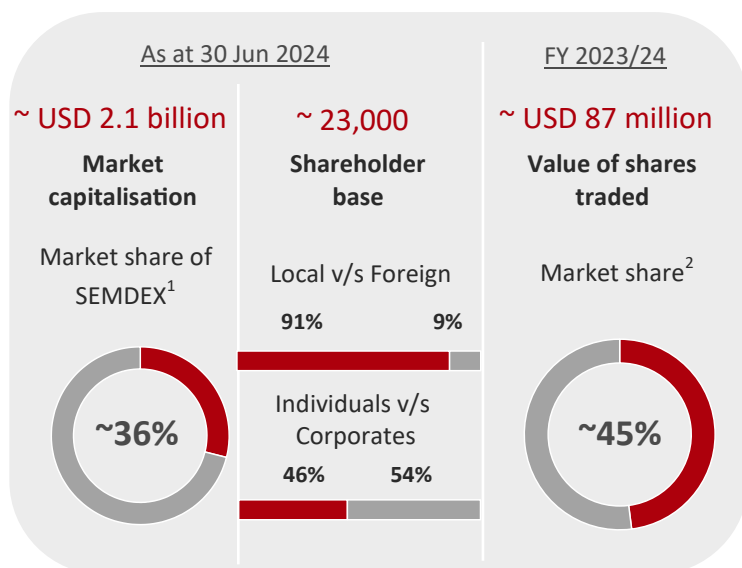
As at 30 Jun 2024

FY 2023/24

~ USD 2.1 billion

**Market capitalisation**

Market share of SEMDEX$^1$

~36%

~ 23,000

**Shareholder base**

Local v/s Foreign

91%

9%

Individuals v/s Corporates

46%

54%

~ USD 87 million

**Value of shares traded**

Market share$^2$

~45%